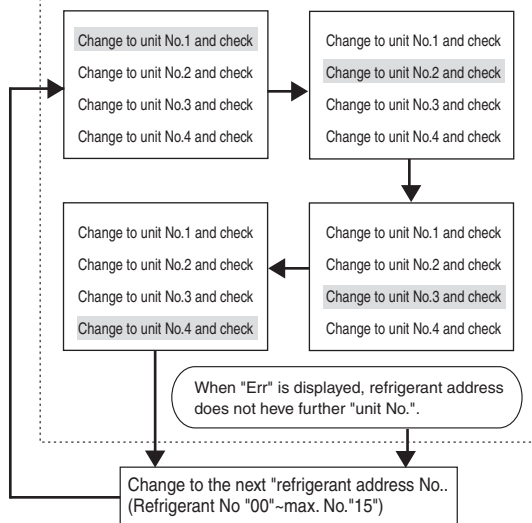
Change to unit No.1 and check
Change to unit No.2 and check
Change to unit No.3 and check
Change to unit No.4 and check

Change to unit No.1 and check
Change to unit No.2 and check
Change to unit No.3 and check
Change to unit No.4 and check

Change to unit No.1 and check
Change to unit No.2 and check
Change to unit No.3 and check
Change to unit No.4 and check

Change to unit No.1 and check
Change to unit No.2 and check
Change to unit No.3 and check
Change to unit No.4 and check

When "Err" is displayed, refrigerant address does not heve further "unit No.".

Change to the next "refrigerant address No.. (Refrigerant No "00"~max. No."15")